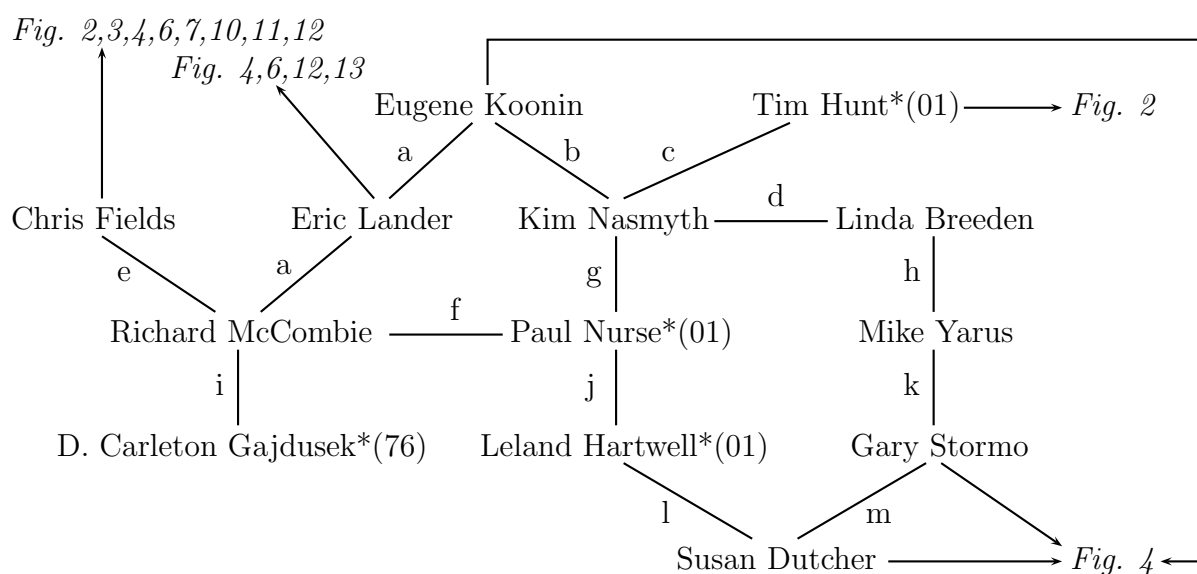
Fig. 2,3,4,6,7,10,11,12
Fig. 4,6,12,13

Eugene Koonin
Tim Hunt*(01) → Fig. 2

a
b
c

Chris Fields
Eric Lander
Kim Nasmyth
d
Linda Breeden

e
a
g
h

Richard McCombie
f
Paul Nurse*(01)
Mike Yarus

i
j
k

D. Carleton Gajdusek*(76)
Leland Hartwell*(01)
Gary Stormo

l
m

Susan Dutcher → Fig. 4